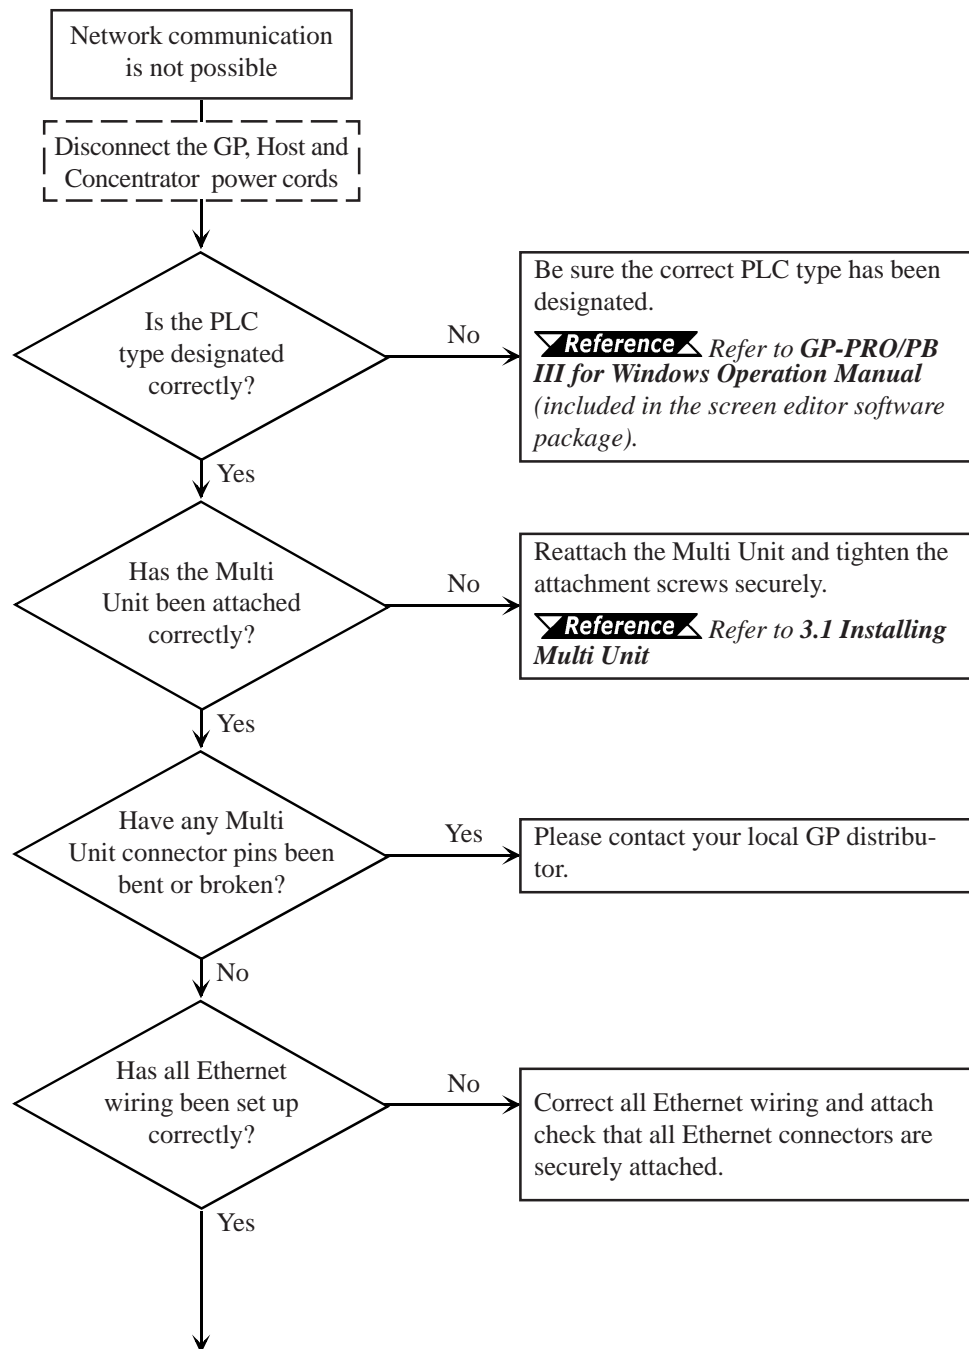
Network communication is not possible

Disconnect the GP, Host and Concentrator power cords

Is the PLC type designated correctly?

No

Be sure the correct PLC type has been designated.

Reference Refer to GP-PRO/PB III for Windows Operation Manual (included in the screen editor software package).

Yes

Has the Multi Unit been attached correctly?

No

Reattach the Multi Unit and tighten the attachment screws securely.

Reference Refer to 3.1 Installing Multi Unit

Yes

Have any Multi Unit connector pins been bent or broken?

Yes

Please contact your local GP distributor.

No

Has all Ethernet wiring been set up correctly?

No

Correct all Ethernet wiring and attach check that all Ethernet connectors are securely attached.

Yes